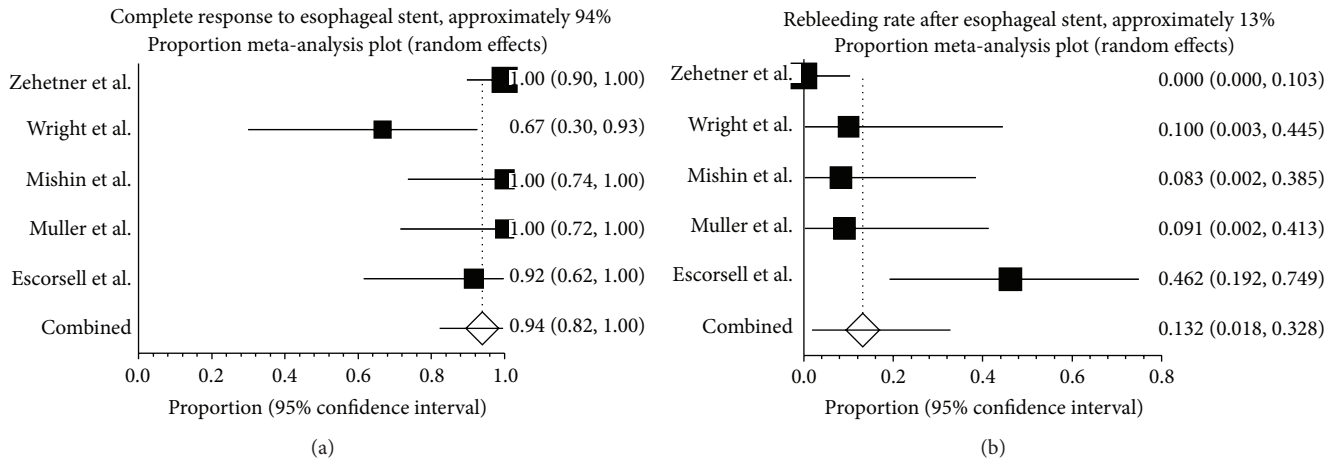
Complete response to esophageal stent, approximately 94%
Proportion meta-analysis plot (random effects)

Zehetner et al. 1.00 (0.90, 1.00)
Wright et al. 0.67 (0.30, 0.93)
Mishin et al. 1.00 (0.74, 1.00)
Muller et al. 1.00 (0.72, 1.00)
Escorsell et al. 0.92 (0.62, 1.00)
Combined 0.94 (0.82, 1.00)

0.0 0.2 0.4 0.6 0.8 1.0
Proportion (95% confidence interval)

(a)

Rebleeding rate after esophageal stent, approximately 13%
Proportion meta-analysis plot (random effects)

Zehetner et al. 0.000 (0.000, 0.103)
Wright et al. 0.100 (0.003, 0.445)
Mishin et al. 0.083 (0.002, 0.385)
Muller et al. 0.091 (0.002, 0.413)
Escorsell et al. 0.462 (0.192, 0.749)
Combined 0.132 (0.018, 0.328)

0.0 0.2 0.4 0.6 0.8
Proportion (95% confidence interval)

(b)